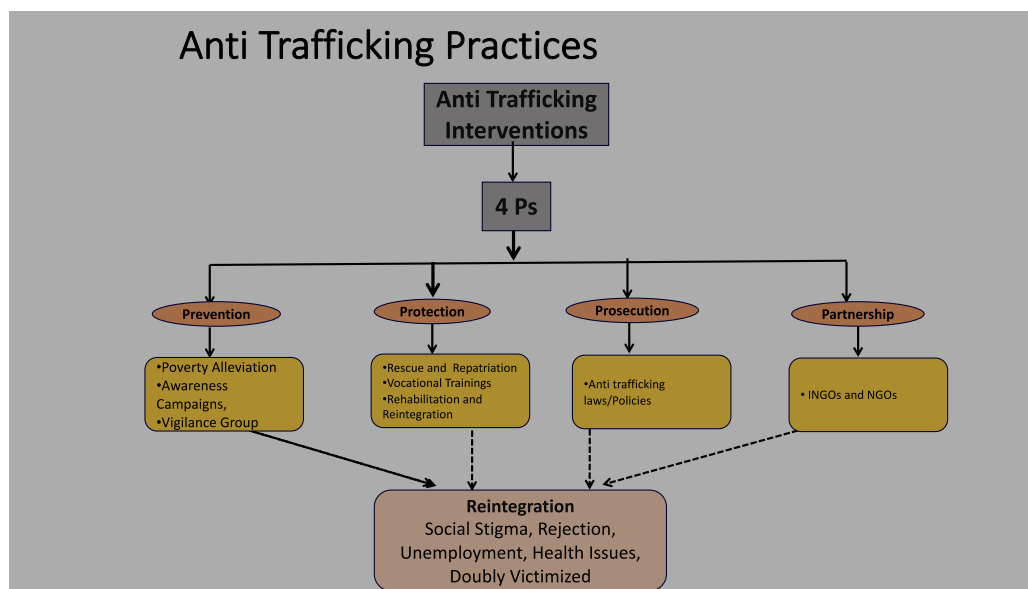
Anti Trafficking Practices

Anti Trafficking Interventions

4 Ps

Prevention

Protection

Prosecution

Partnership

•Poverty Alleviation
•Awareness Campaigns,
•Vigilance Group

•Rescue and Repatriation
•Vocational Trainings
•Rehabilitation and Reintegration

•Anti trafficking laws/Policies

• INGOs and NGOs

Reintegration
Social Stigma, Rejection, Unemployment, Health Issues, Doubly Victimized